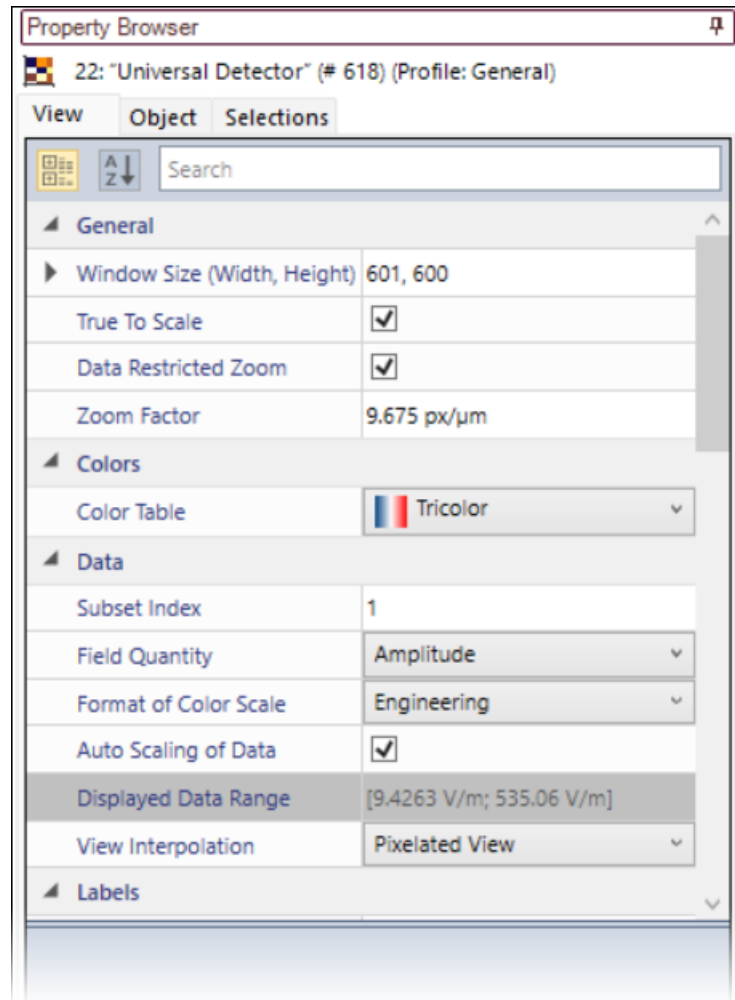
Property Browser

22: "Universal Detector" (# 618) (Profile: General)

View | Object | Selections

A Z

Search

General

| | |
|---|---|
| Window Size (Width, Height) | 601, 600 |
| True To Scale | ✓ |
| Data Restricted Zoom | ✓ |
| Zoom Factor | 9.675 px/µm |

Colors

| | |
|---|---|
| Color Table | Tricolor |

Data

| | |
|---|---|
| Subset Index | 1 |
| Field Quantity | Amplitude |
| Format of Color Scale | Engineering |
| Auto Scaling of Data | ✓ |
| Displayed Data Range | [9.4263 V/m; 535.06 V/m] |
| View Interpolation | Pixelated View |

Labels